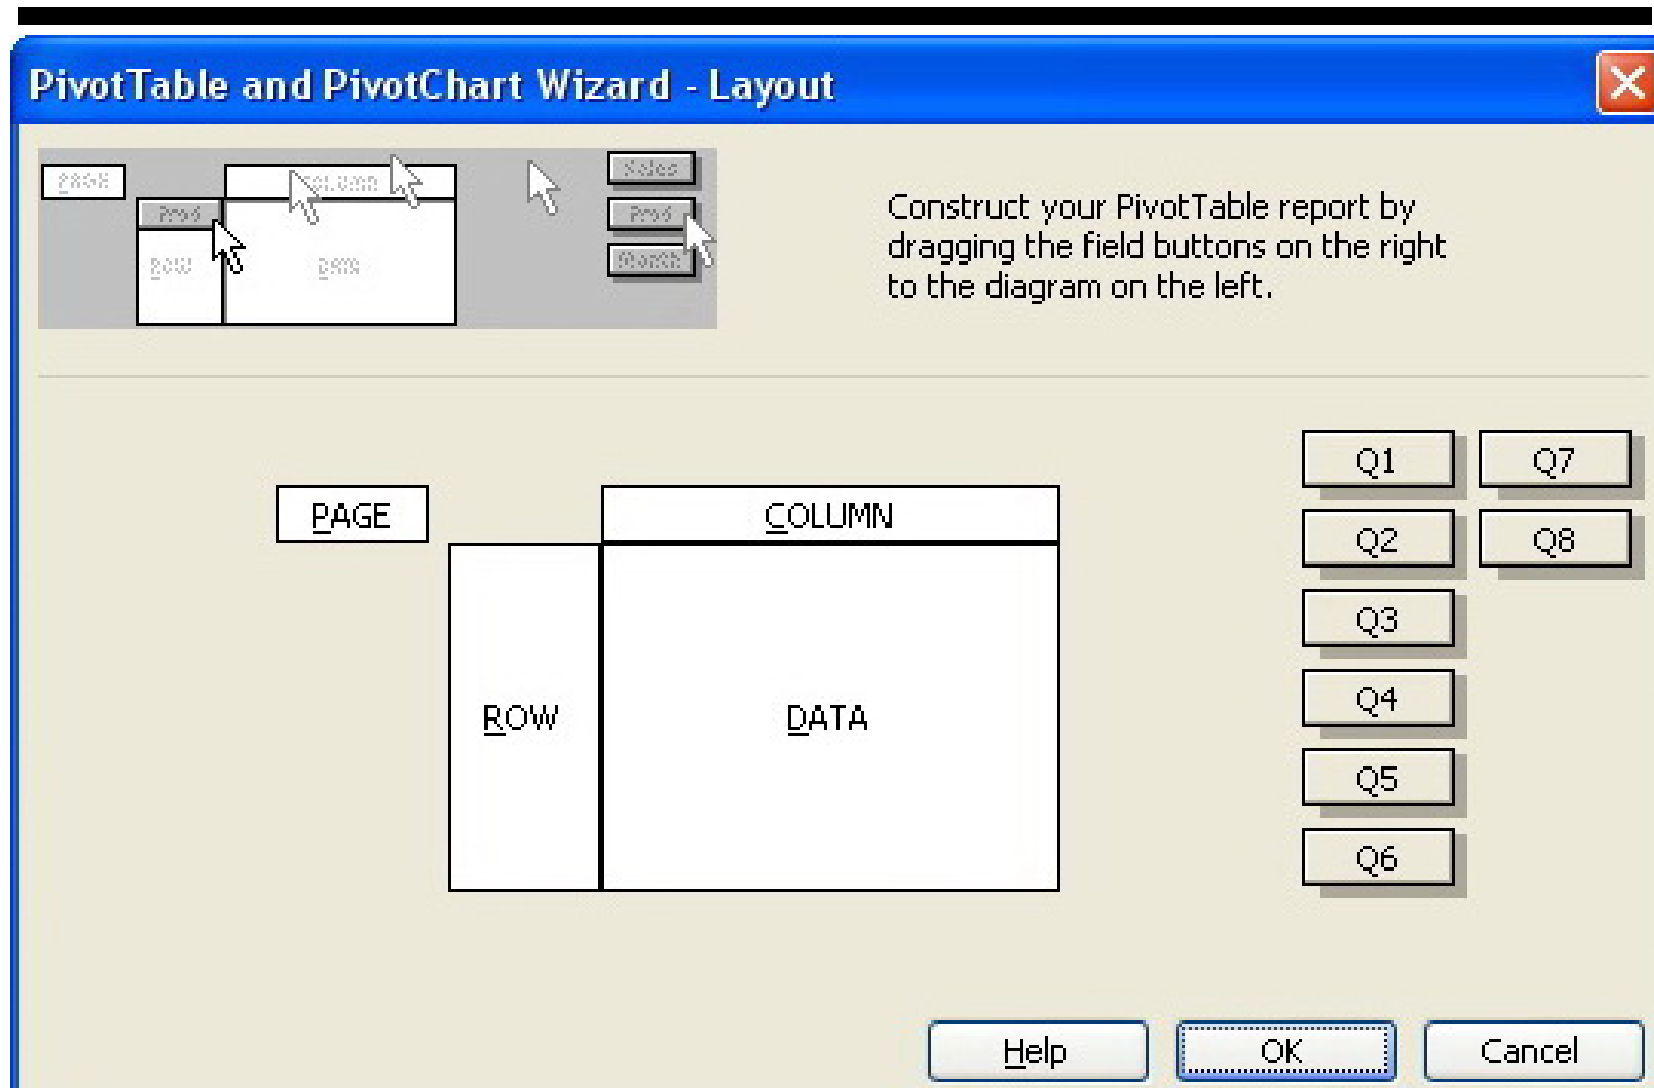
PivotTable and PivotChart Wizard - Layout

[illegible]

Construct your PivotTable report by dragging the field buttons on the right to the diagram on the left.

PAGE

COLUMN

ROW

DATA

Q1
Q7
Q2
Q8
Q3
Q4
Q5
Q6

Help
OK
Cancel